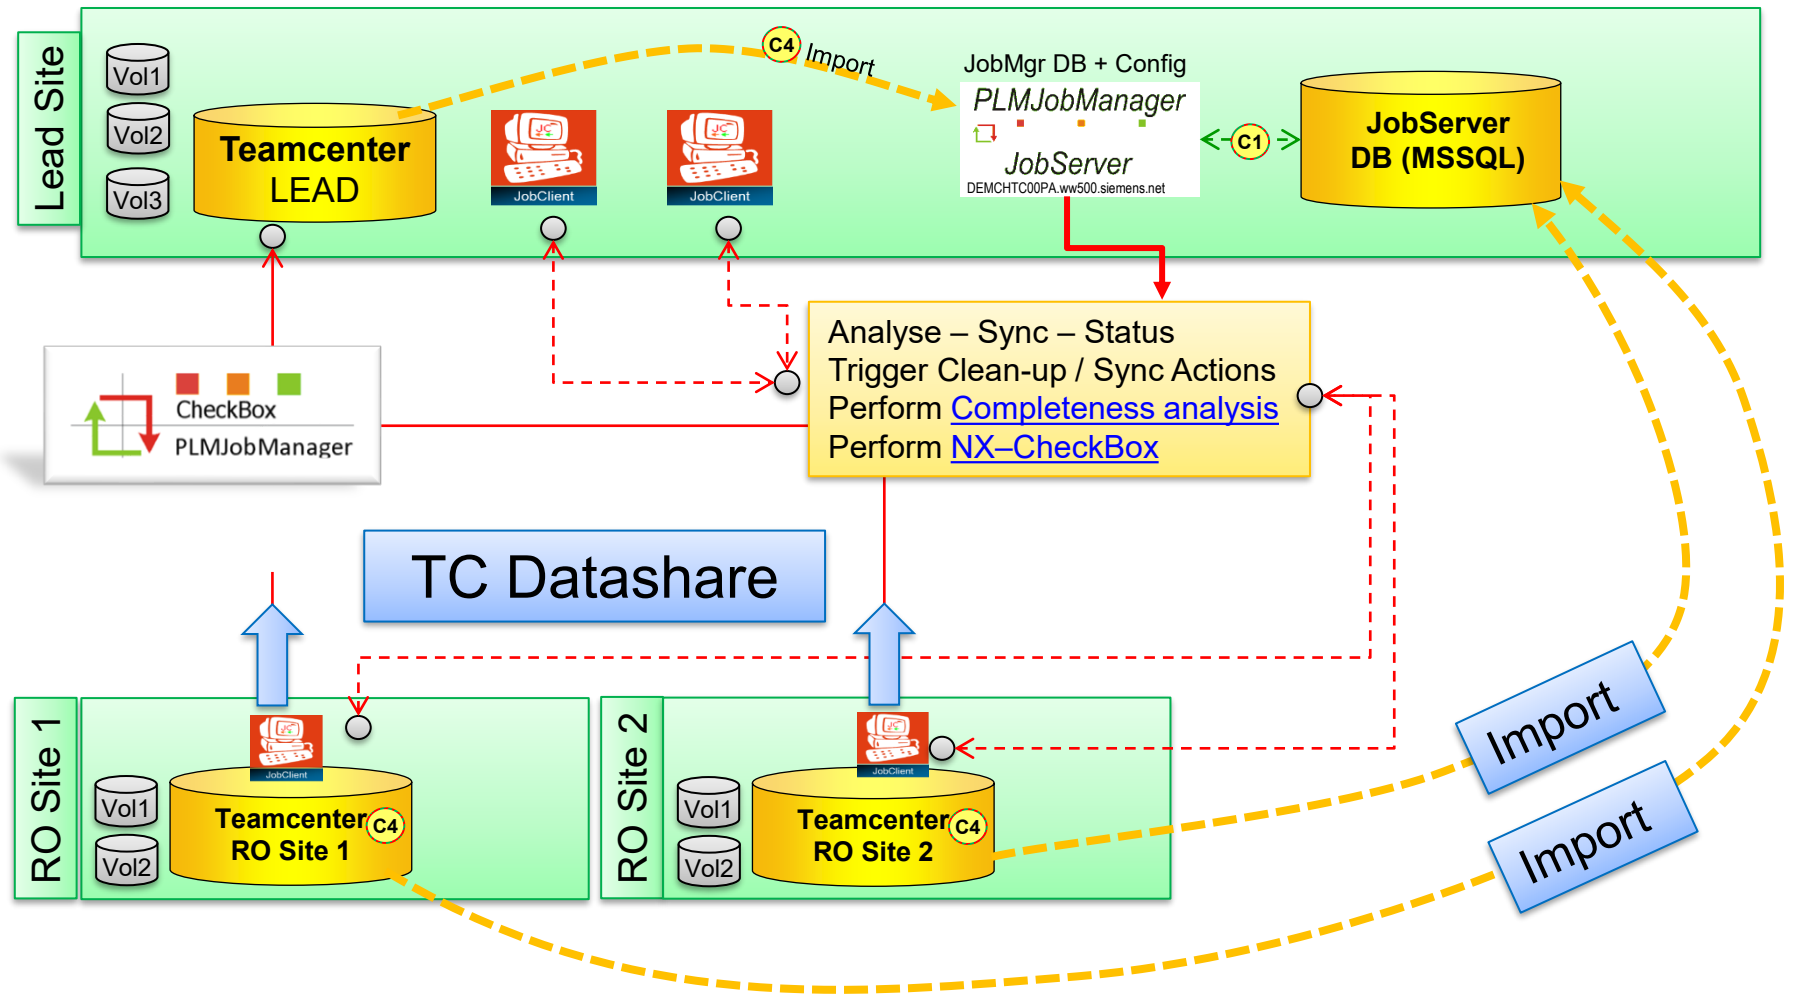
Lead Site

Vol1
Vol2
Vol3

Teamcenter
LEAD

C4 Import

JobClient
JobClient

JobMgr DB + Config
PLMJobManager
JobServer
DEMCHTC00PA.ww500.siemens.net

C1

JobServer
DB (MSSQL)

CheckBox
PLMJobManager

Analyse – Sync – Status
Trigger Clean-up / Sync Actions
Perform Completeness analysis
Perform NX–CheckBox

TC Datashare

RO Site 1
JobClient
Vol1
Vol2
Teamcenter C4
RO Site 1

RO Site 2
JobClient
Vol1
Vol2
Teamcenter C4
RO Site 2

Import
Import